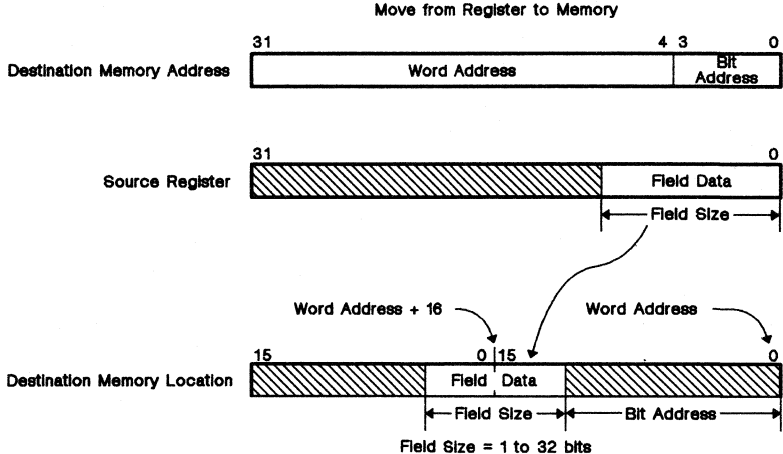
Move from Register to Memory

31 4 3 0

Destination Memory Address

Word Address

Bit Address

31 0

Source Register

Field Data

Field Size

Word Address + 16

Word Address

15 0 15 0

Destination Memory Location

Field Data

Field Size

Bit Address

Field Size = 1 to 32 bits